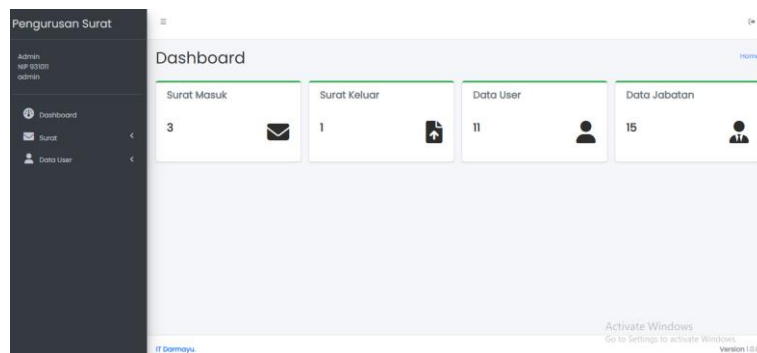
Pengurusan Surat

Admin
NIP 931011
admin

Dashboard
Surat
Data User

Dashboard

Home

Surat Masuk
3

Surat Keluar
1

Data User
11

Data Jabatan
15

Activate Windows
Go to Settings to activate Windows.

IT Darmayu.

Version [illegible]